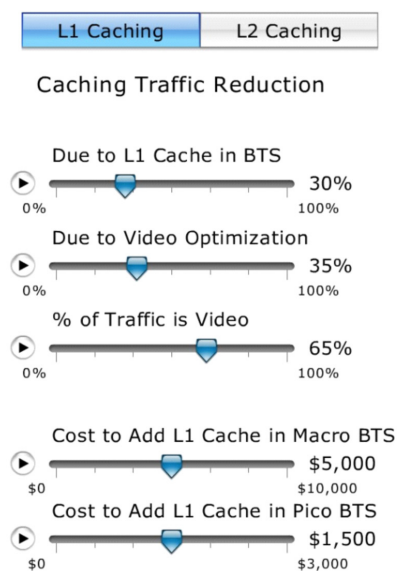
L1 Caching L2 Caching

Caching Traffic Reduction

Due to L1 Cache in BTS
30%
0% 100%

Due to Video Optimization
35%
0% 100%

% of Traffic is Video
65%
0% 100%

Cost to Add L1 Cache in Macro BTS
$5,000
$0 $10,000

Cost to Add L1 Cache in Pico BTS
$1,500
$0 $3,000